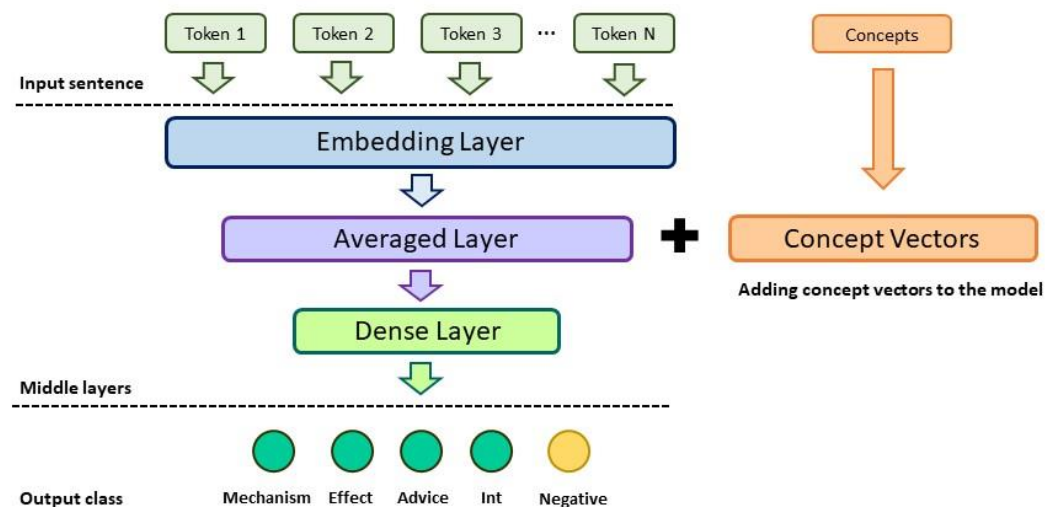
Token 1
Token 2
Token 3
···
Token N
Concepts
Input sentence
Embedding Layer
Averaged Layer
Concept Vectors
Adding concept vectors to the model
Dense Layer
Middle layers
Output class
Mechanism
Effect
Advice
Int
Negative